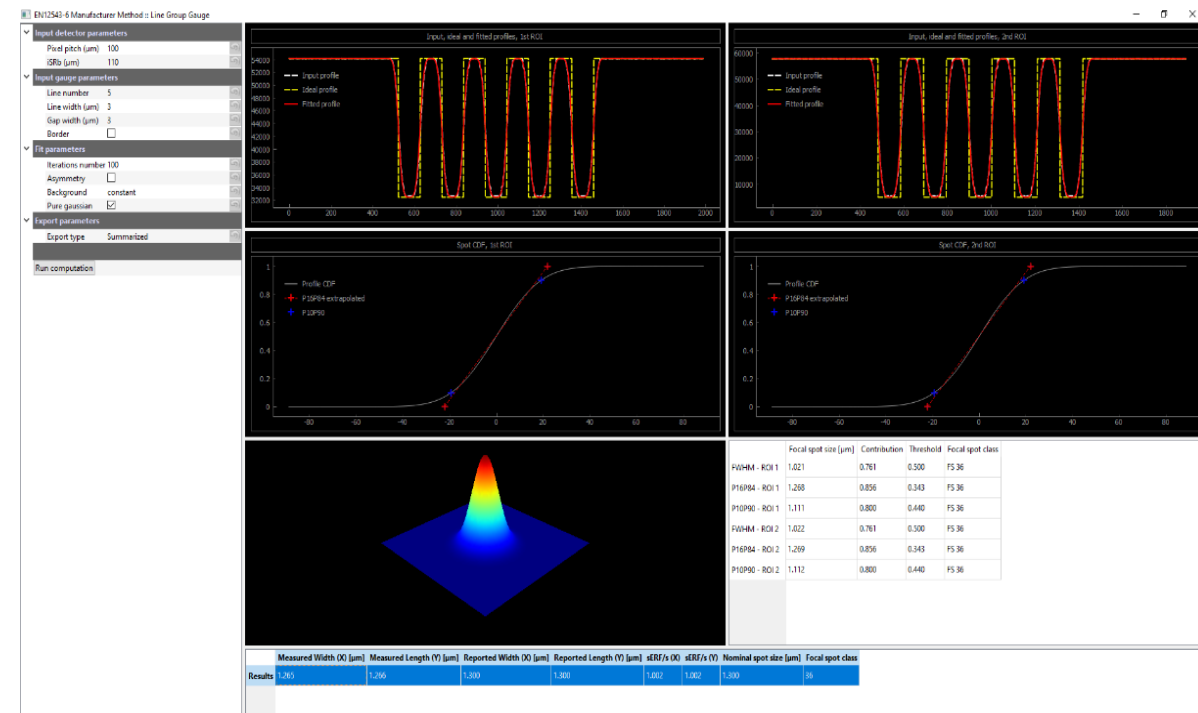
EN12543-6 Manufacturer Method :: Line Group Gauge

Input detector parameters
Pixel pitch (µm) 100
iSRb (µm) 110
Input gauge parameters
Line number 5
Line width (µm) 3
Gap width (µm) 3
Border
Fit parameters
Iterations number 100
Asymmetry
Background constant
Pure gaussian
Export parameters
Export type Summarized
Run computation

Input, ideal and fitted profiles, 1st ROI
Input profile
Ideal profile
Fitted profile
54000 52000 50000 48000 46000 44000 42000 40000 38000 36000 34000 32000
0 200 400 600 800 1000 1200 1400 1600 1800 2000

Input, ideal and fitted profiles, 2nd ROI
Input profile
Ideal profile
Fitted profile
60000 50000 40000 30000 20000 10000
0 200 400 600 800 1000 1200 1400 1600 1800

Spot CDF, 1st ROI
Profile CDF
P16P84 extrapolated
P10P90
1 0.8 0.6 0.4 0.2 0
-80 -60 -40 -20 0 20 40 60 80

Spot CDF, 2nd ROI
Profile CDF
P16P84 extrapolated
P10P90
1 0.8 0.6 0.4 0.2 0
-80 -60 -40 -20 0 20 40 60 80

| | Focal spot size [µm] | Contribution | Threshold | Focal spot class |
|---|---|---|---|---|
| FWHM - ROI 1 | 1.021 | 0.761 | 0.500 | FS 36 |
| P16P84 - ROI 1 | 1.268 | 0.856 | 0.343 | FS 36 |
| P10P90 - ROI 1 | 1.111 | 0.800 | 0.440 | FS 36 |
| FWHM - ROI 2 | 1.022 | 0.761 | 0.500 | FS 36 |
| P16P84 - ROI 2 | 1.269 | 0.856 | 0.343 | FS 36 |
| P10P90 - ROI 2 | 1.112 | 0.800 | 0.440 | FS 36 |

| | Measured Width (X) [µm] | Measured Length (Y) [µm] | Reported Width (X) [µm] | Reported Length (Y) [µm] | sERF/s (X) | sERF/s (Y) | Nominal spot size [µm] | Focal spot class |
|---|---|---|---|---|---|---|---|---|
| Results | 1.265 | 1.266 | 1.300 | 1.300 | 1.002 | 1.002 | 1.300 | 36 |